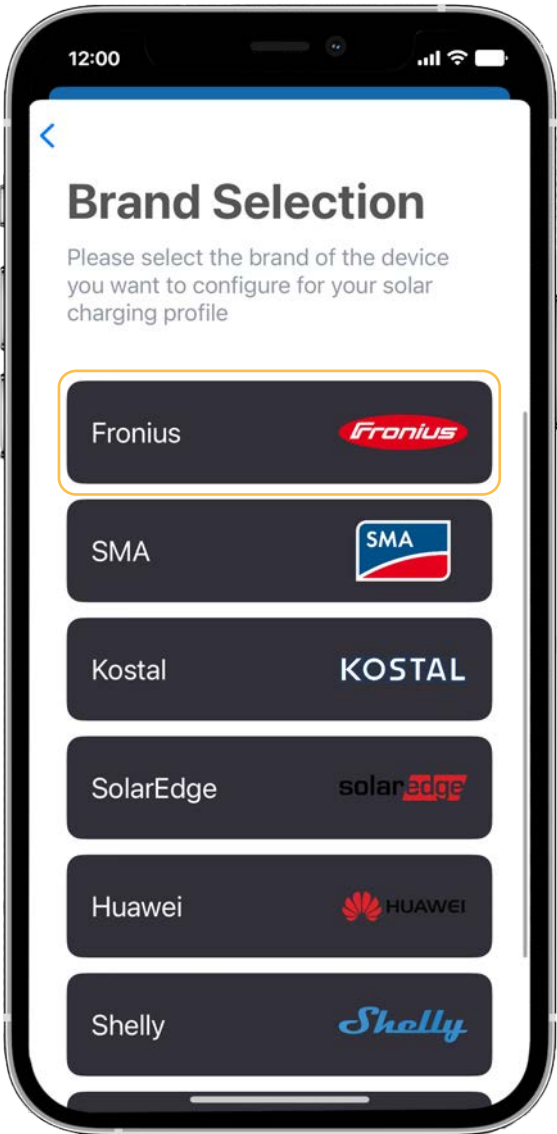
12:00

<

Brand Selection

Please select the brand of the device you want to configure for your solar charging profile

Fronius Fronius

SMA SMA

Kostal KOSTAL

SolarEdge solaredge

Huawei HUAWEI

Shelly Shelly